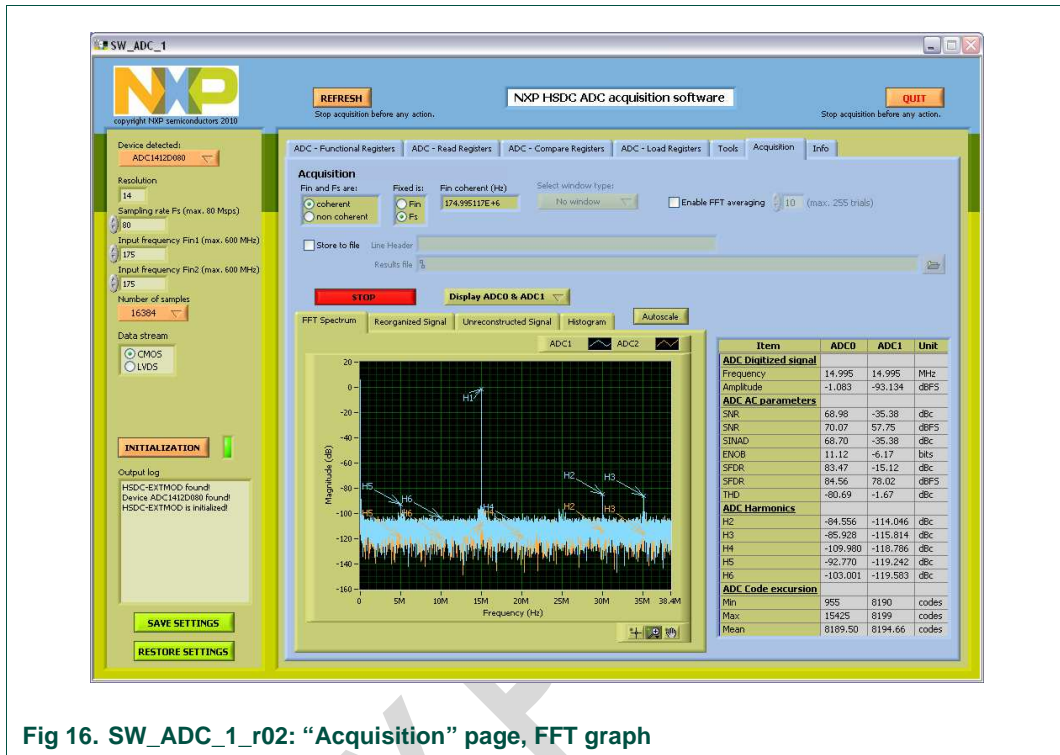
SW_ADC_1

copyright NXP semiconductors 2010

REFRESH
Stop acquisition before any action.

NXP HSDC ADC acquisition software

QUIT
Stop acquisition before any action.

Device detected:
ADC1412D080
Resolution
14
Sampling rate Fs (max. 80 Msps)
80
Input frequency Fin1 (max. 600 MHz)
175
Input frequency Fin2 (max. 600 MHz)
175
Number of samples
16384
Data stream
CMOS
LVDS

INITIALIZATION

Output log
HSDC-EXTMOD found!
Device ADC1412D080 found!
HSDC-EXTMOD is initialized!

SAVE SETTINGS
RESTORE SETTINGS

ADC - Functional Registers | ADC - Read Registers | ADC - Compare Registers | ADC - Load Registers | Tools | Acquisition | Info

Acquisition
Fin and Fs are:
coherent
non coherent
Fixed is:
Fin
Fs
Fin coherent (Hz)
174.995117E+6
Select window type:
No window
Enable FFT averaging
10 (max. 255 trials)

Store to file Line Header
Results file

STOP
Display ADC0 & ADC1

FFT Spectrum | Reorganized Signal | Unreconstructed Signal | Histogram
Autoscale

ADC1 ADC2

Magnitude (dB)
20
0
-20
-40
-60
-80
-100
-120
-140
-160
0 5M 10M 15M 20M 25M 30M 35M 38.4M
Frequency (Hz)
H1 H2 H3 H4 H5 H6

| Item | ADC0 | ADC1 | Unit |
|---|---|---|---|
| ADC Digitized signal | | | |
| Frequency | 14.995 | 14.995 | MHz |
| Amplitude | -1.083 | -93.134 | dBFS |
| ADC AC parameters | | | |
| SNR | 68.98 | -35.38 | dBc |
| SNR | 70.07 | 57.75 | dBFS |
| SINAD | 68.70 | -35.38 | dBc |
| ENOB | 11.12 | -6.17 | bits |
| SFDR | 83.47 | -15.12 | dBc |
| SFDR | 84.56 | 78.02 | dBFS |
| THD | -80.69 | -1.67 | dBc |
| ADC Harmonics | | | |
| H2 | -84.556 | -114.046 | dBc |
| H3 | -85.928 | -115.814 | dBc |
| H4 | -109.980 | -118.786 | dBc |
| H5 | -92.770 | -119.242 | dBc |
| H6 | -103.001 | -119.583 | dBc |
| ADC Code excursion | | | |
| Min | 955 | 8190 | codes |
| Max | 15425 | 8199 | codes |
| Mean | 8189.50 | 8194.66 | codes |

Fig 16. SW_ADC_1_r02: “Acquisition” page, FFT graph